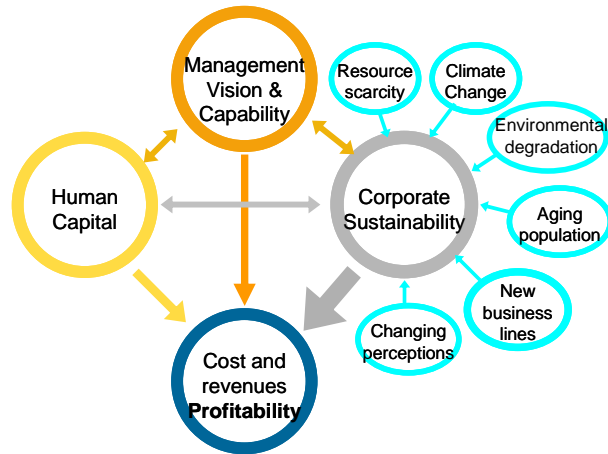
Management Vision & Capability

Resource scarcity

Climate Change

Environmental degradation

Human Capital

Corporate Sustainability

Aging population

New business lines

Changing perceptions

Cost and revenues **Profitability**